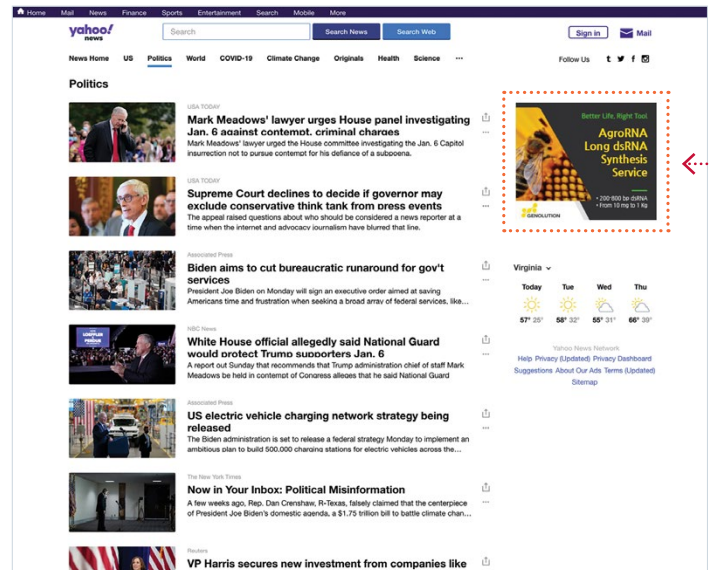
Home Mail News Finance Sports Entertainment Search Mobile More

yahoo! news

Search

Search News Search Web

Sign in Mail

News Home US Politics World COVID-19 Climate Change Originals Health Science ···

Follow Us

Politics

USA TODAY

Mark Meadows' lawyer urges House panel investigating Jan. 6 against contempt, criminal charges

Mark Meadows' lawyer urged the House committee investigating the Jan. 6 Capitol insurrection not to pursue contempt for his defiance of a subpoena.

USA TODAY

Supreme Court declines to decide if governor may exclude conservative think tank from press events

The appeal raised questions about who should be considered a news reporter at a time when the internet and advocacy journalism have blurred that line.

Associated Press

Biden aims to cut bureaucratic runaround for gov't services

President Joe Biden on Monday will sign an executive order aimed at saving Americans time and frustration when seeking a broad array of federal services, like...

NBC News

White House official allegedly said National Guard would protect Trump supporters Jan. 6

A report out Sunday that recommends that Trump administration chief of staff Mark Meadows be held in contempt of Congress alleges that he said National Guard

Associated Press

US electric vehicle charging network strategy being released

The Biden administration is set to release a federal strategy Monday to implement an ambitious plan to build 500,000 charging stations for electric vehicles across the...

The New York Times

Now in Your Inbox: Political Misinformation

A few weeks ago, Rep. Dan Crenshaw, R-Texas, falsely claimed that the centerpiece of President Joe Biden's domestic agenda, a $1.75 trillion bill to battle climate chan...

Reuters

VP Harris secures new investment from companies like

Better Life, Right Tool

AgroRNA Long dsRNA Synthesis Service

• 200-900 bp dsRNA
• From 10 mg to 1 Kg

GENOLUTION

Virginia

| Today | Tue | Wed | Thu |
|---|---|---|---|
| 57° 25° | 58° 32° | 55° 31° | 66° 39° |

Yahoo News Network

Help Privacy (Updated) Privacy Dashboard Suggestions About Our Ads Terms (Updated) Sitemap